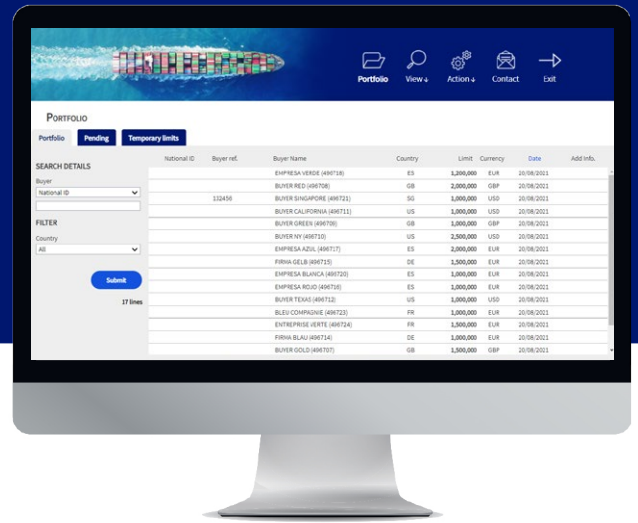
Portfolio View↓ Action↓ Contact Exit

PORTFOLIO

Portfolio Pending Temporary limits

SEARCH DETAILS

Buyer

National ID

FILTER

Country

All

Submit

17 lines

| National ID | Buyer ref. | Buyer Name | Country | Limit | Currency | Date | Add info. |
|---|---|---|---|---|---|---|---|
| | | EMPRESA VERDE (496718) | ES | 1,200,000 | EUR | 20/08/2021 | |
| | | BUYER RED (496708) | GB | 2,000,000 | GBP | 20/08/2021 | |
| | 132456 | BUYER SINGAPORE (496721) | SG | 1,000,000 | USD | 20/08/2021 | |
| | | BUYER CALIFORNIA (496711) | US | 1,000,000 | USD | 20/08/2021 | |
| | | BUYER GREEN (496709) | GB | 1,000,000 | GBP | 20/08/2021 | |
| | | BUYER NY (496710) | US | 2,500,000 | USD | 20/08/2021 | |
| | | EMPRESA AZUL (496717) | ES | 2,000,000 | EUR | 20/08/2021 | |
| | | FIRMA GELB (496715) | DE | 1,500,000 | EUR | 20/08/2021 | |
| | | EMPRESA BLANCA (496720) | ES | 1,000,000 | EUR | 20/08/2021 | |
| | | EMPRESA ROJO (496716) | ES | 1,000,000 | EUR | 20/08/2021 | |
| | | BUYER TEXAS (496712) | US | 1,000,000 | USD | 20/08/2021 | |
| | | BLEU COMPAGNIE (496723) | FR | 1,000,000 | EUR | 20/08/2021 | |
| | | ENTREPRISE VERTE (496724) | FR | 1,500,000 | EUR | 20/08/2021 | |
| | | FIRMA BLAU (496714) | DE | 1,000,000 | EUR | 20/08/2021 | |
| | | BUYER GOLD (496707) | GB | 1,500,000 | GBP | 20/08/2021 | |